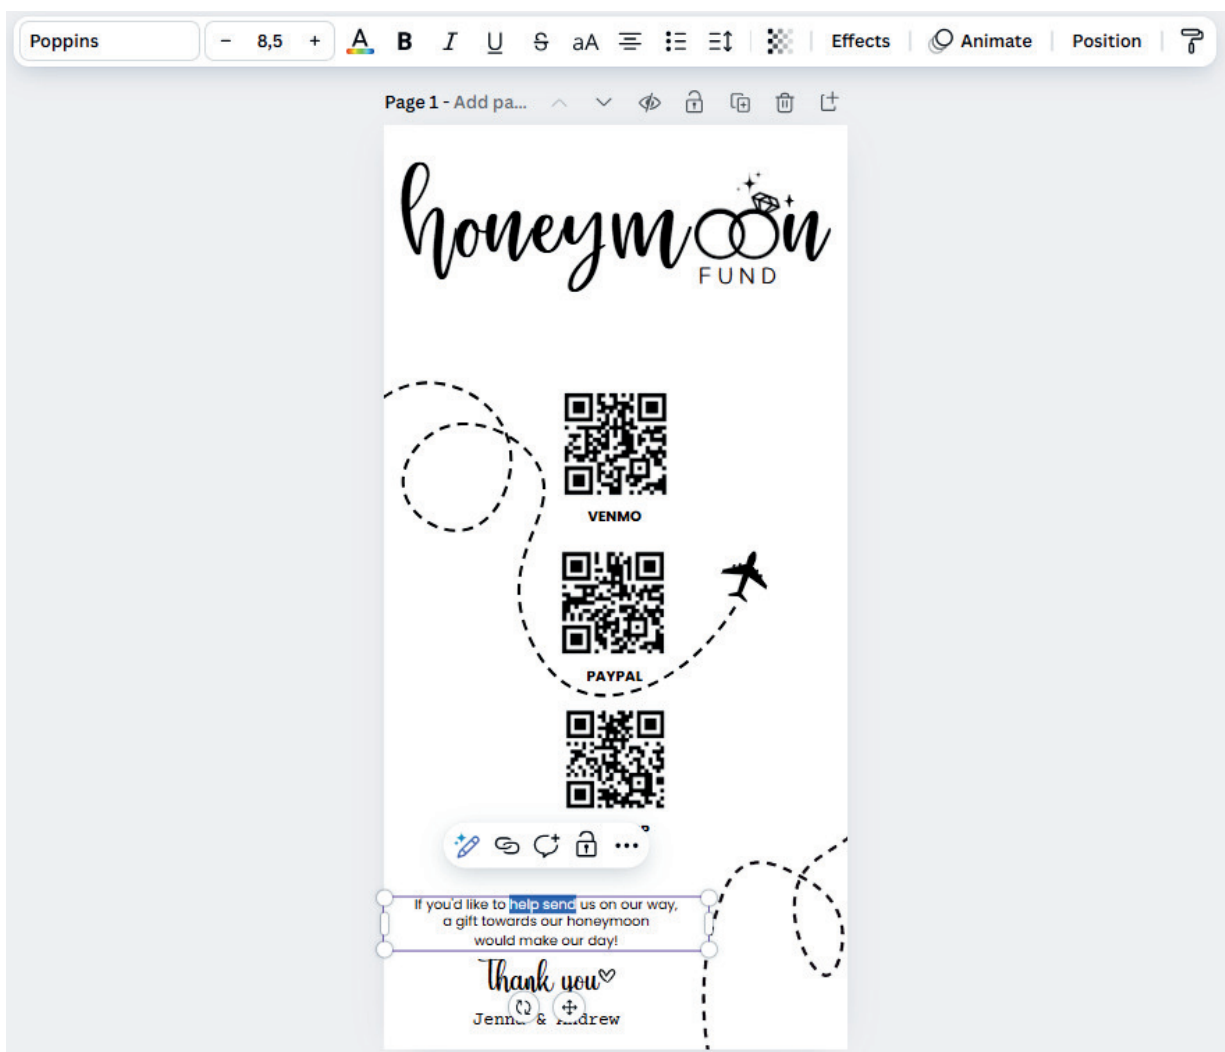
Poppins − 8,5 + A B I U S aA Effects Animate Position

Page 1 - Add pa...

honeymoon FUND

VENMO

PAYPAL

If you'd like to help send us on our way, a gift towards our honeymoon would make our day!

Thank you

Jenn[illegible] & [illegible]drew